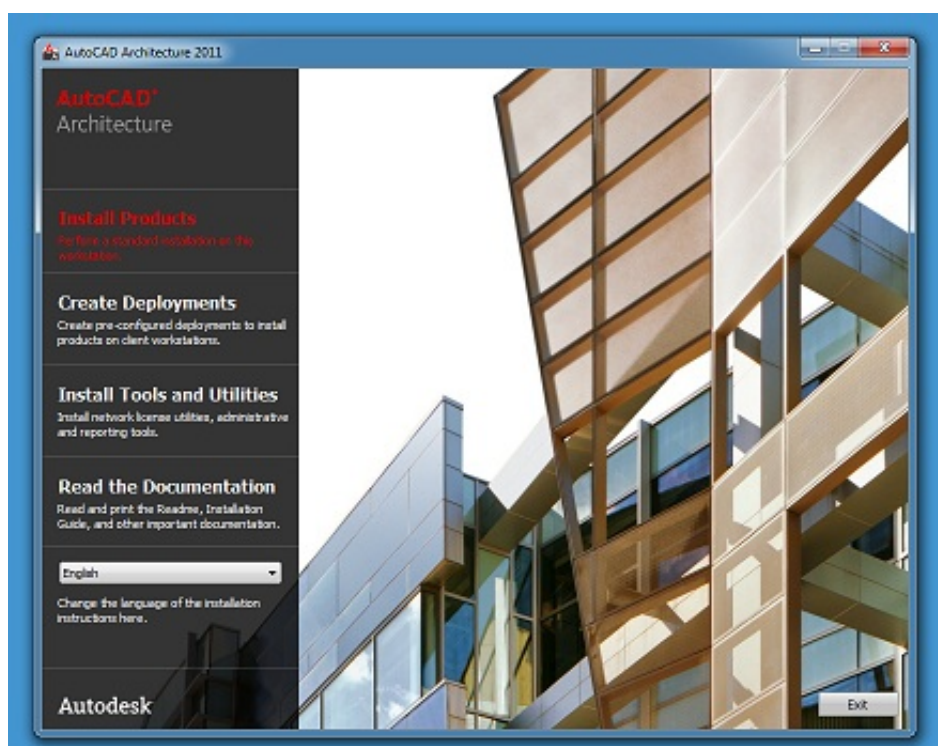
AutoCAD Architecture 2011

AutoCAD®
Architecture

Install Products
Perform a standard installation on this workstation.

Create Deployments
Create pre-configured deployments to install products on client workstations.

Install Tools and Utilities
Install network license utilities, administrative and reporting tools.

Read the Documentation
Read and print the Readme, Installation Guide, and other important documentation.

English

Change the language of the installation instructions here.

Autodesk

Exit